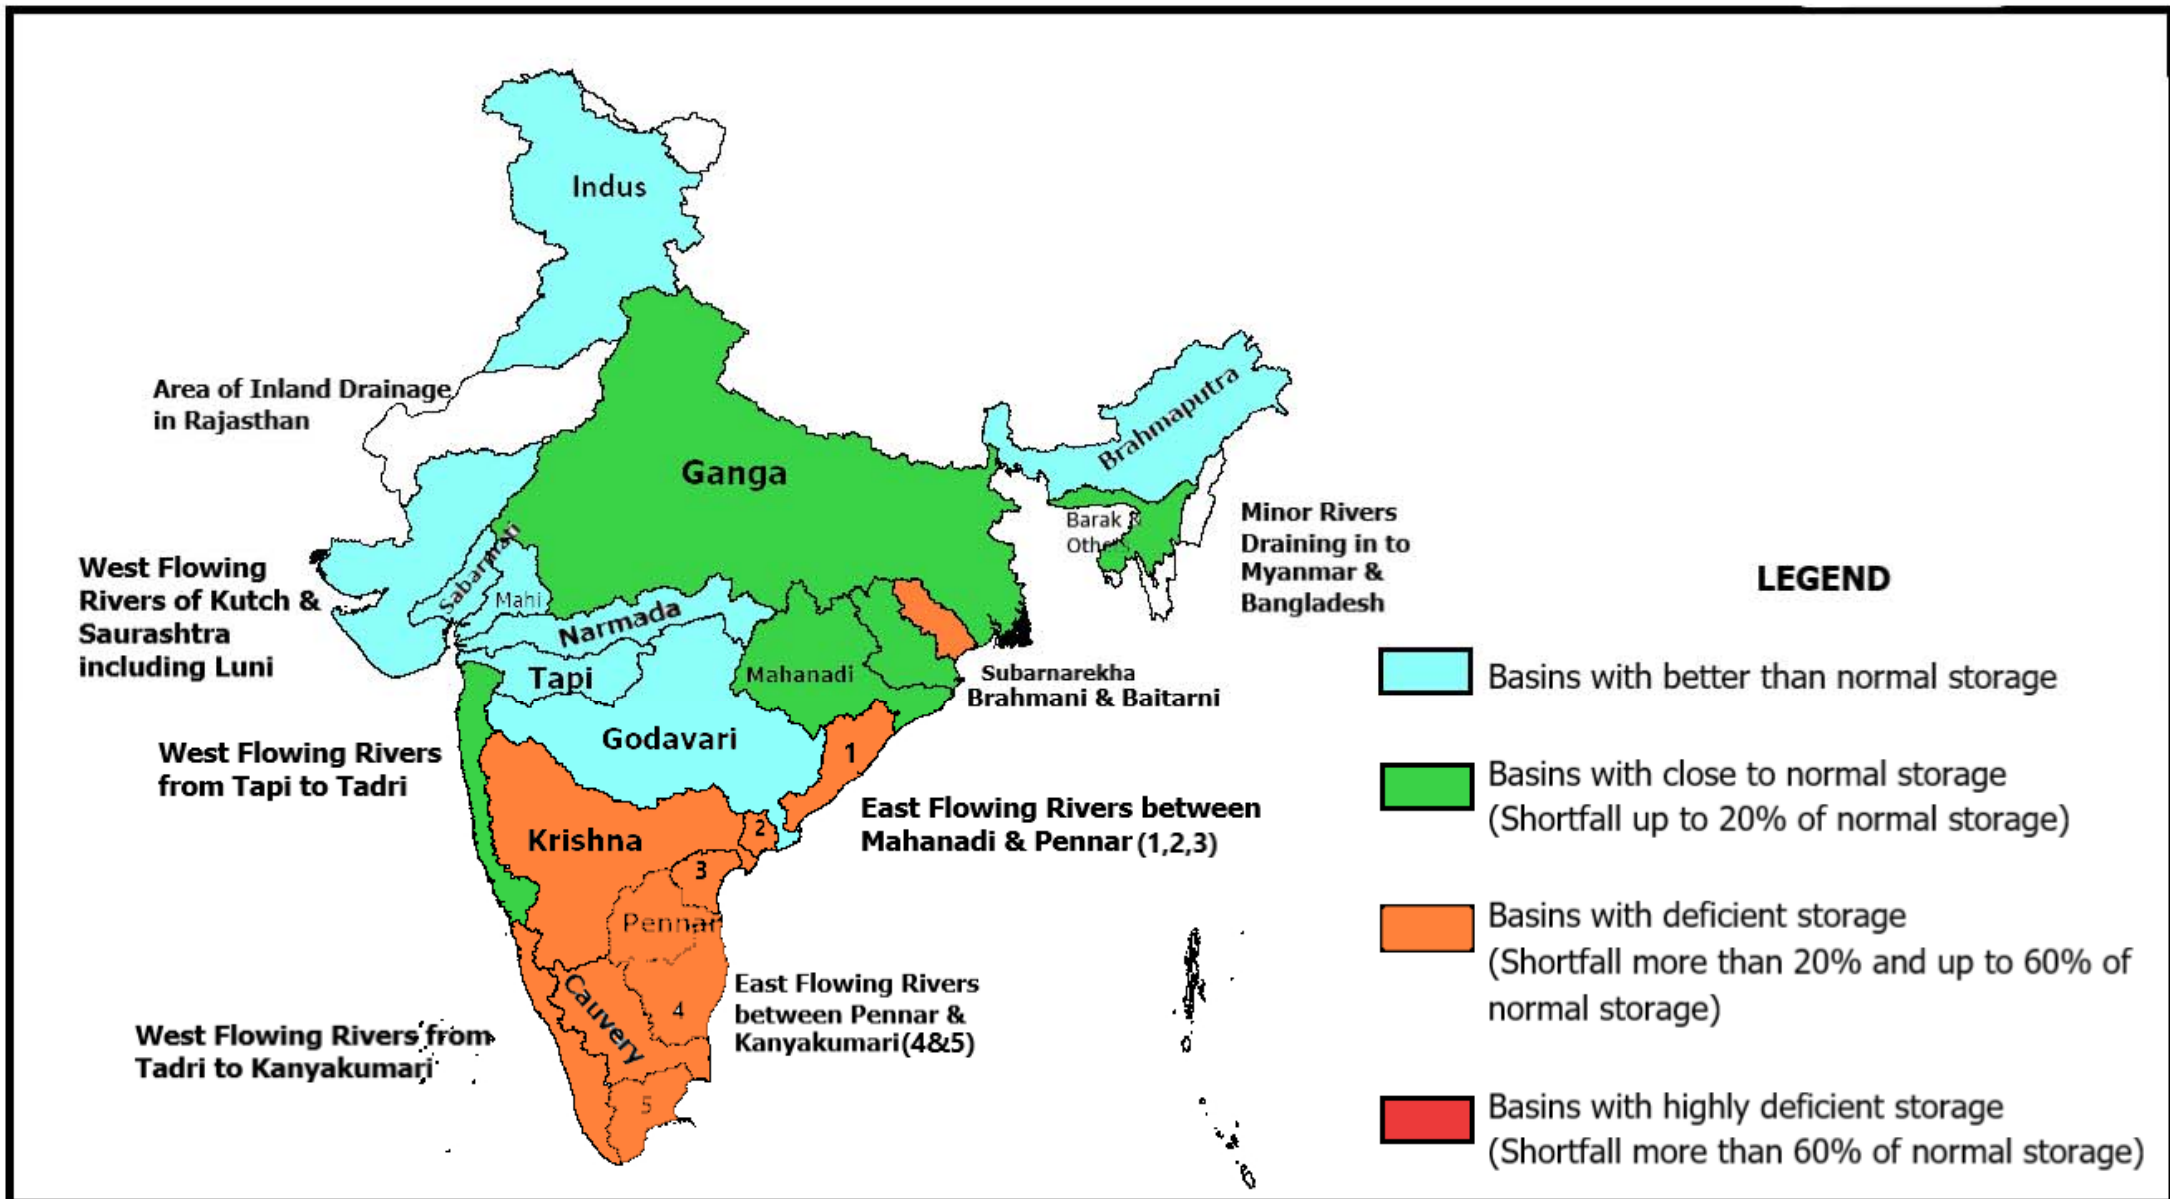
Indus

Area of Inland Drainage in Rajasthan

Ganga

Brahmaputra

Barak & Others

Minor Rivers Draining in to Myanmar & Bangladesh

West Flowing Rivers of Kutch & Saurashtra including Luni

Sabarmati

Mahi

Narmada

Tapi

Mahanadi

Subarnarekha Brahmani & Baitarni

West Flowing Rivers from Tapi to Tadri

Godavari

1

East Flowing Rivers between Mahanadi & Pennar (1,2,3)

2

Krishna

3

Pennar

Cauvery

4

5

East Flowing Rivers between Pennar & Kanyakumari (4&5)

West Flowing Rivers from Tadri to Kanyakumari

LEGEND

Basins with better than normal storage

Basins with close to normal storage (Shortfall up to 20% of normal storage)

Basins with deficient storage (Shortfall more than 20% and up to 60% of normal storage)

Basins with highly deficient storage (Shortfall more than 60% of normal storage)